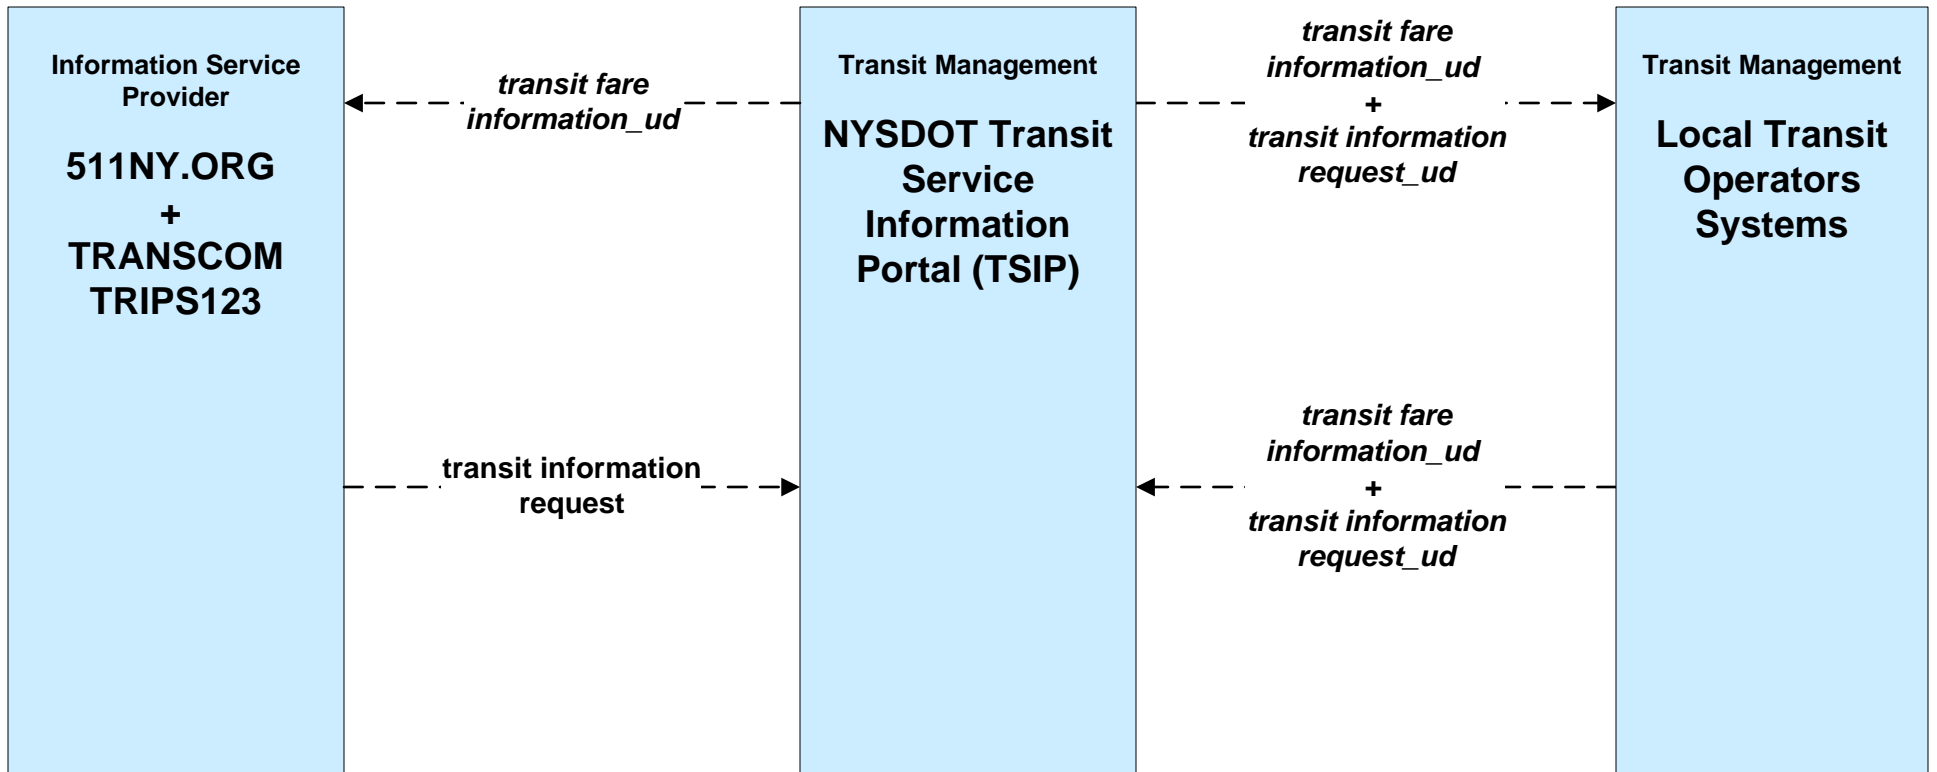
Information Service Provider

511NY.ORG
+
TRANSCOM
TRIPS123

transit fare information_ud

transit information request

Transit Management

NYSDOT Transit Service Information Portal (TSIP)

transit fare information_ud
+
transit information request_ud

transit fare information_ud
+
transit information request_ud

Transit Management

Local Transit Operators Systems